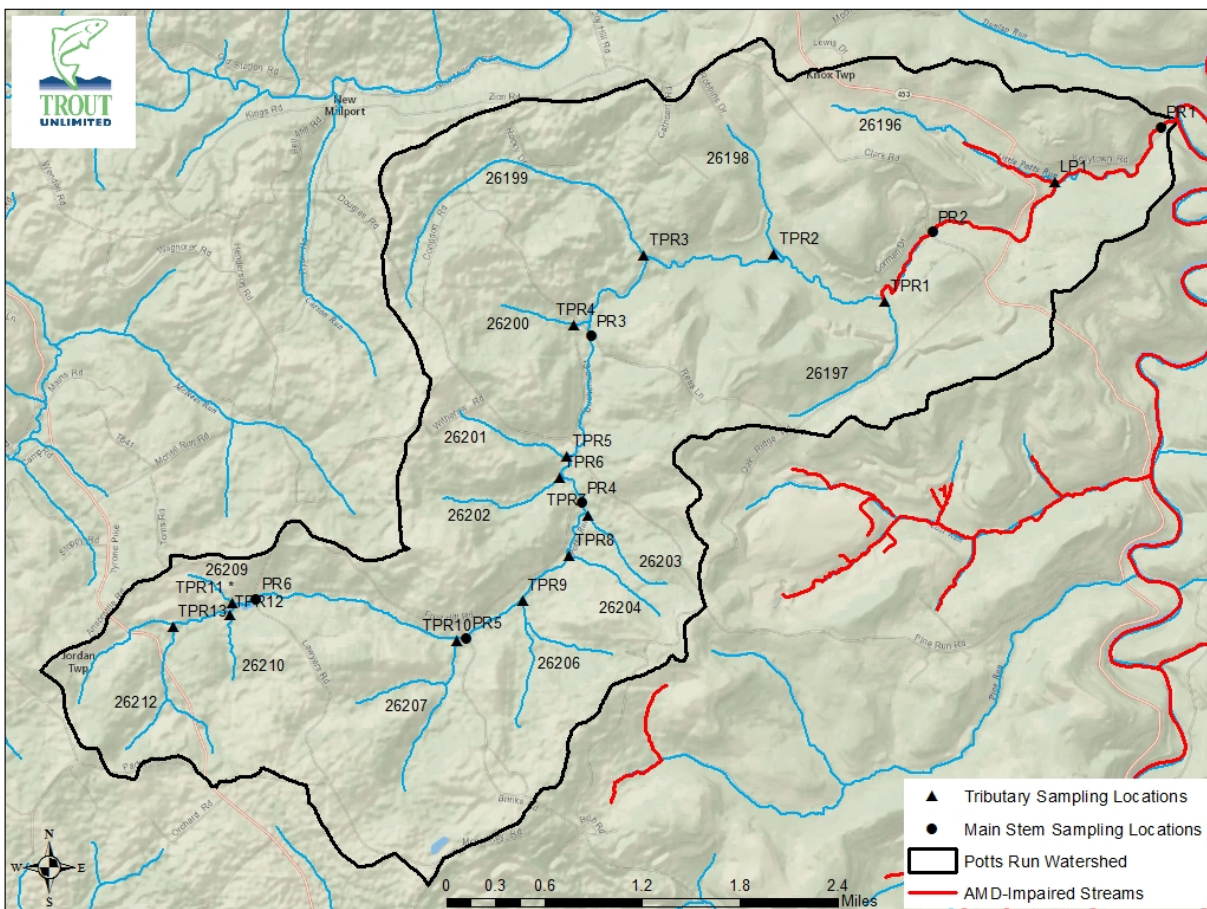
TROUT UNLIMITED

New Millport

Knox Twp

453

PR1

26196

LP1

26198

26199

PR2

TPR3

TPR2

TPR1

TPR4

PR3

26200

26197

26201

TPR5

TPR6

TPR7

PR4

26202

TPR8

26203

26209

TPR11

PR6

TPR12

TPR13

TPR9

26204

TPR10

PR5

26206

Jordan Twp

26210

26212

26207

▲ Tributary Sampling Locations

● Main Stem Sampling Locations

Potts Run Watershed

AMD-Impaired Streams

0 0.3 0.6 1.2 1.8 2.4 Miles

N
W E
S